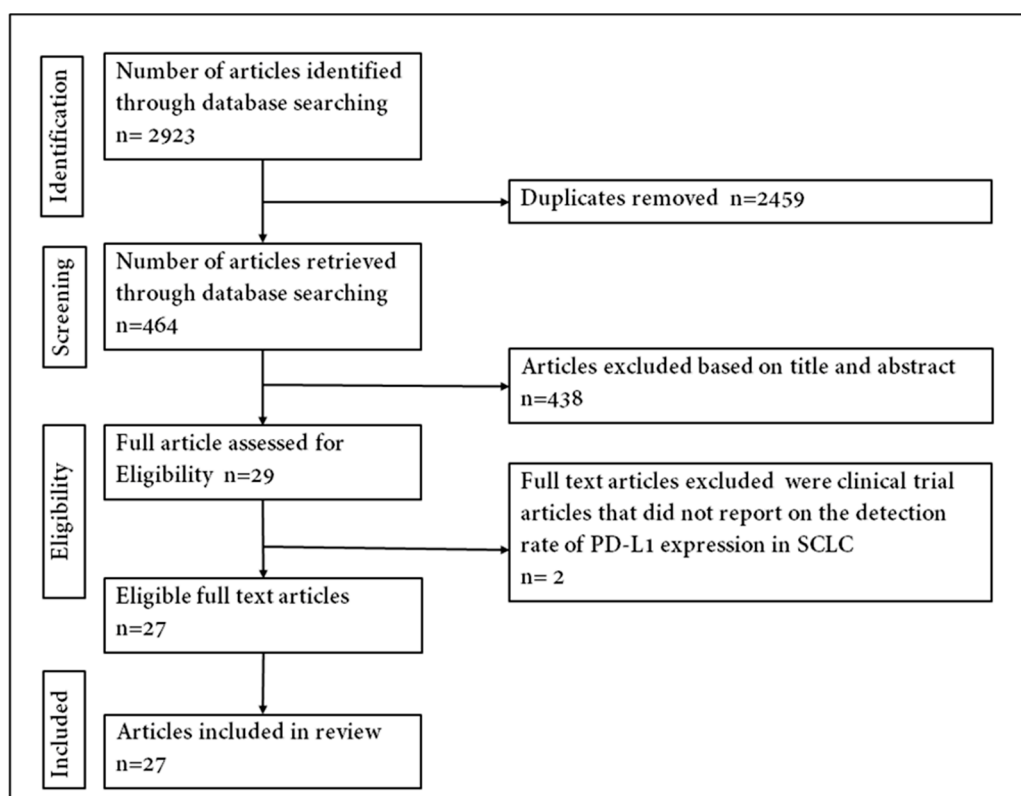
Identification

Number of articles identified through database searching
n= 2923

Duplicates removed n=2459

Screening

Number of articles retrieved through database searching
n=464

Articles excluded based on title and abstract
n=438

Eligibility

Full article assessed for Eligibility n=29

Full text articles excluded were clinical trial articles that did not report on the detection rate of PD-L1 expression in SCLC
n= 2

Eligible full text articles
n=27

Included

Articles included in review
n=27